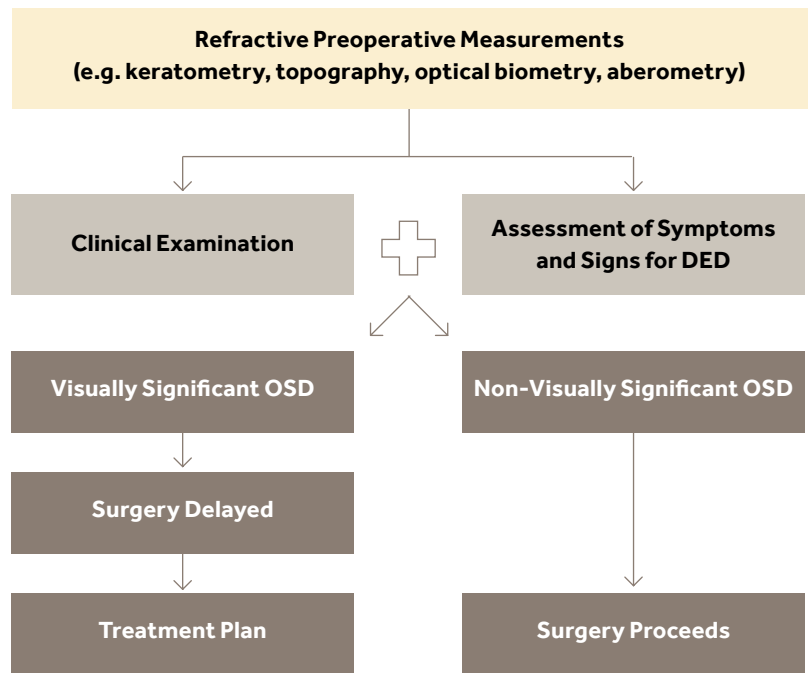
Refractive Preoperative Measurements
(e.g. keratometry, topography, optical biometry, aberometry)

Clinical Examination

Assessment of Symptoms and Signs for DED

Visually Significant OSD

Non-Visually Significant OSD

Surgery Delayed

Treatment Plan

Surgery Proceeds